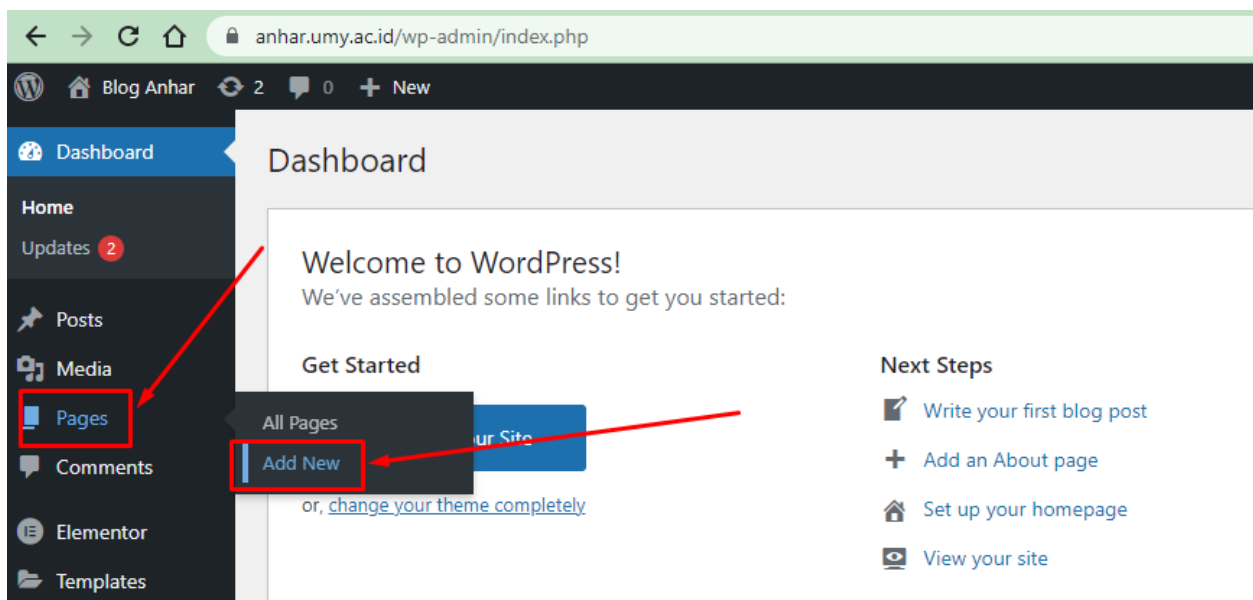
anhar.umy.ac.id/wp-admin/index.php

Blog Anhar 2 0 New

Dashboard

Home
Updates 2

Posts
Media
Pages
Comments

Elementor
Templates

All Pages
Add New

Dashboard

Welcome to WordPress!
We've assembled some links to get you started:

Get Started

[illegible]ur Site

or, change your theme completely

Next Steps

Write your first blog post
Add an About page
Set up your homepage
View your site